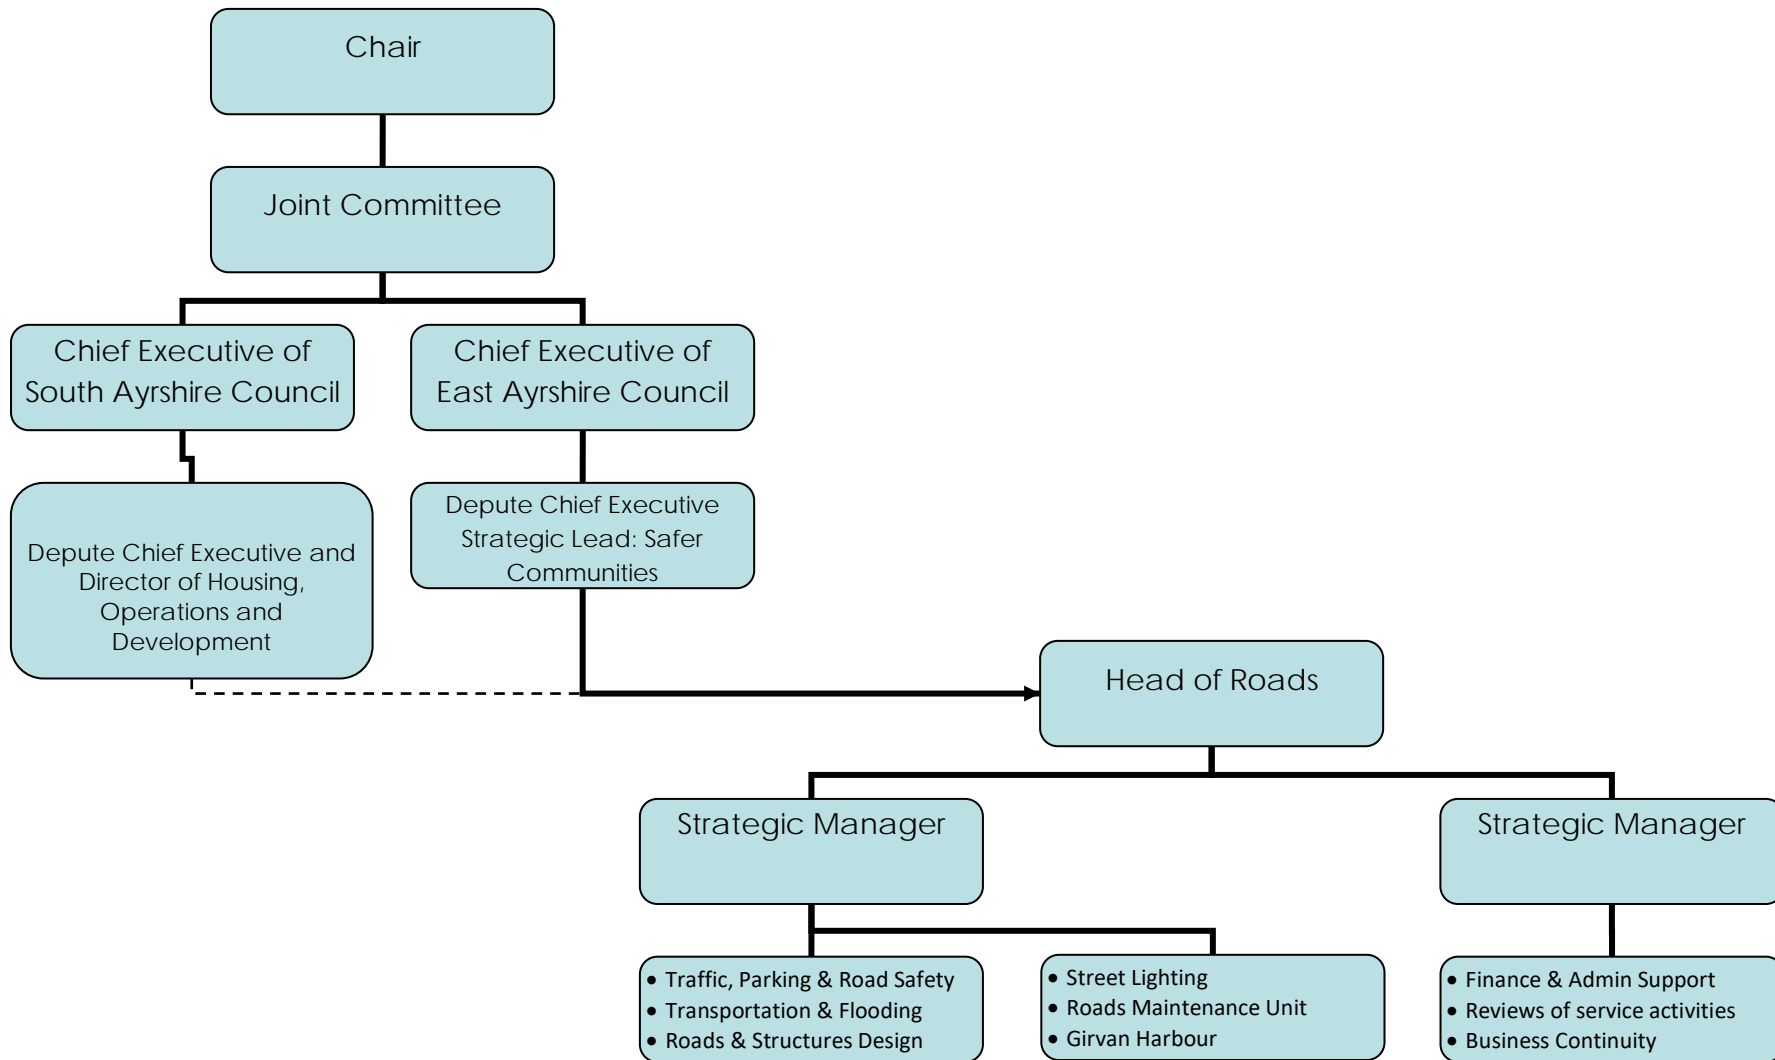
Chair

Joint Committee

Chief Executive of South Ayrshire Council

Chief Executive of East Ayrshire Council

Depute Chief Executive and Director of Housing, Operations and Development

Depute Chief Executive Strategic Lead: Safer Communities

Head of Roads

Strategic Manager

Strategic Manager

- Traffic, Parking & Road Safety
- Transportation & Flooding
- Roads & Structures Design

- Street Lighting
- Roads Maintenance Unit
- Girvan Harbour

- Finance & Admin Support
- Reviews of service activities
- Business Continuity